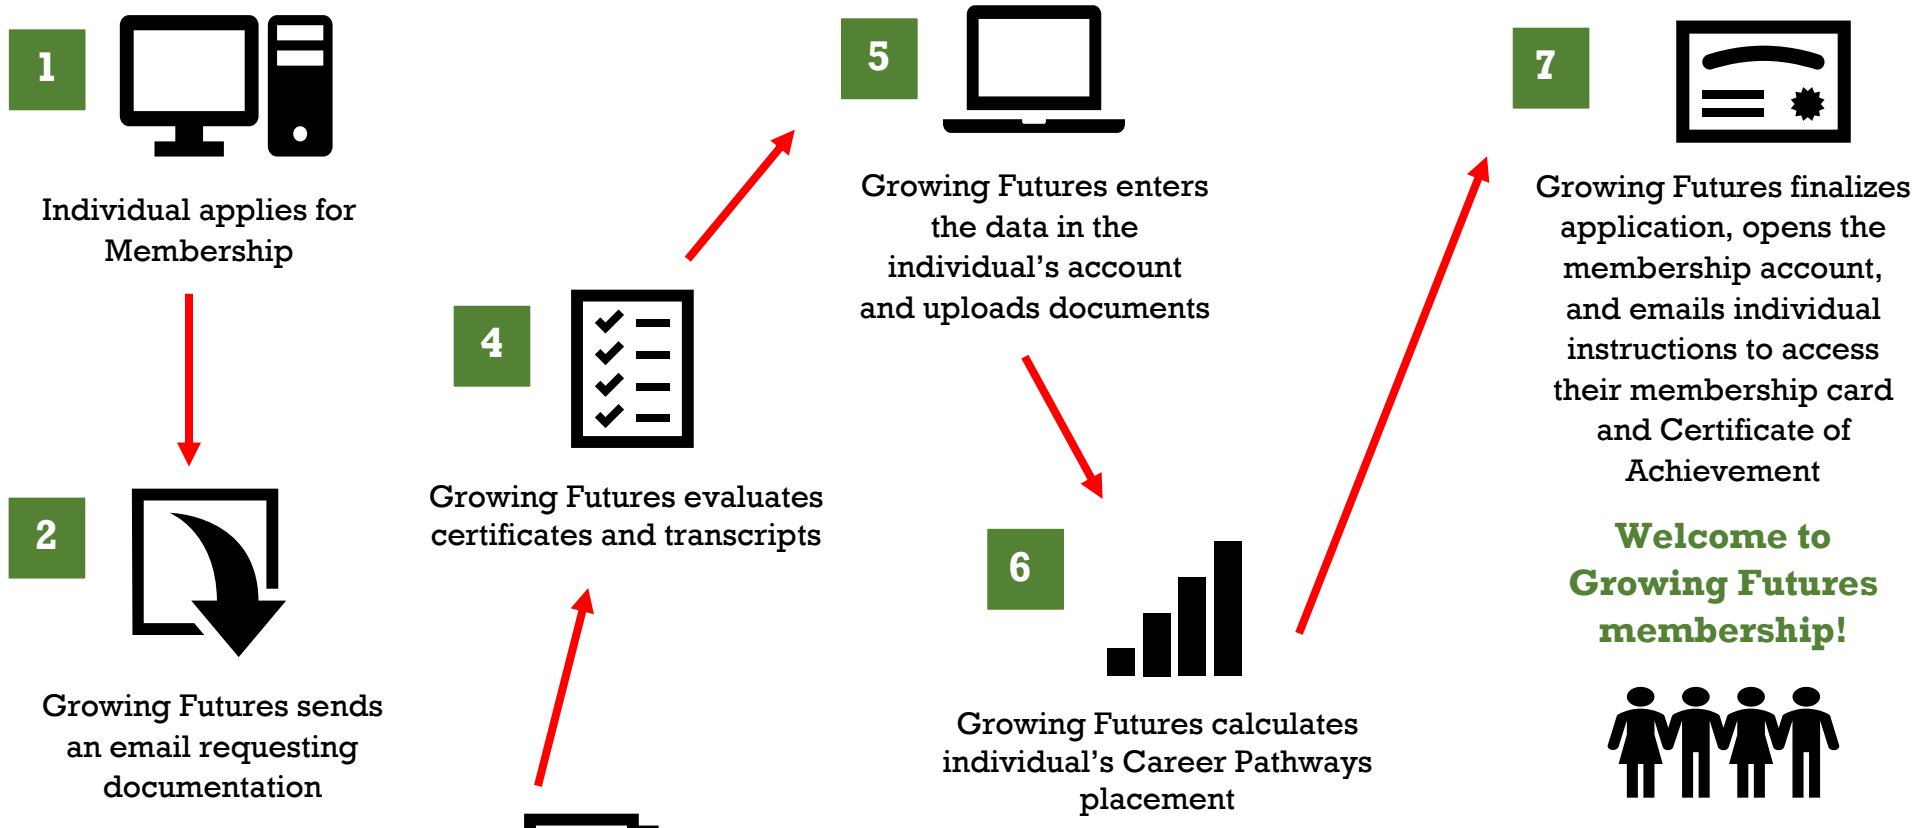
1

Individual applies for Membership

2

Growing Futures sends an email requesting documentation

4

Growing Futures evaluates certificates and transcripts

5

Growing Futures enters the data in the individual's account and uploads documents

6

Growing Futures calculates individual's Career Pathways placement

7

Growing Futures finalizes application, opens the membership account, and emails individual instructions to access their membership card and Certificate of Achievement

Welcome to Growing Futures membership!